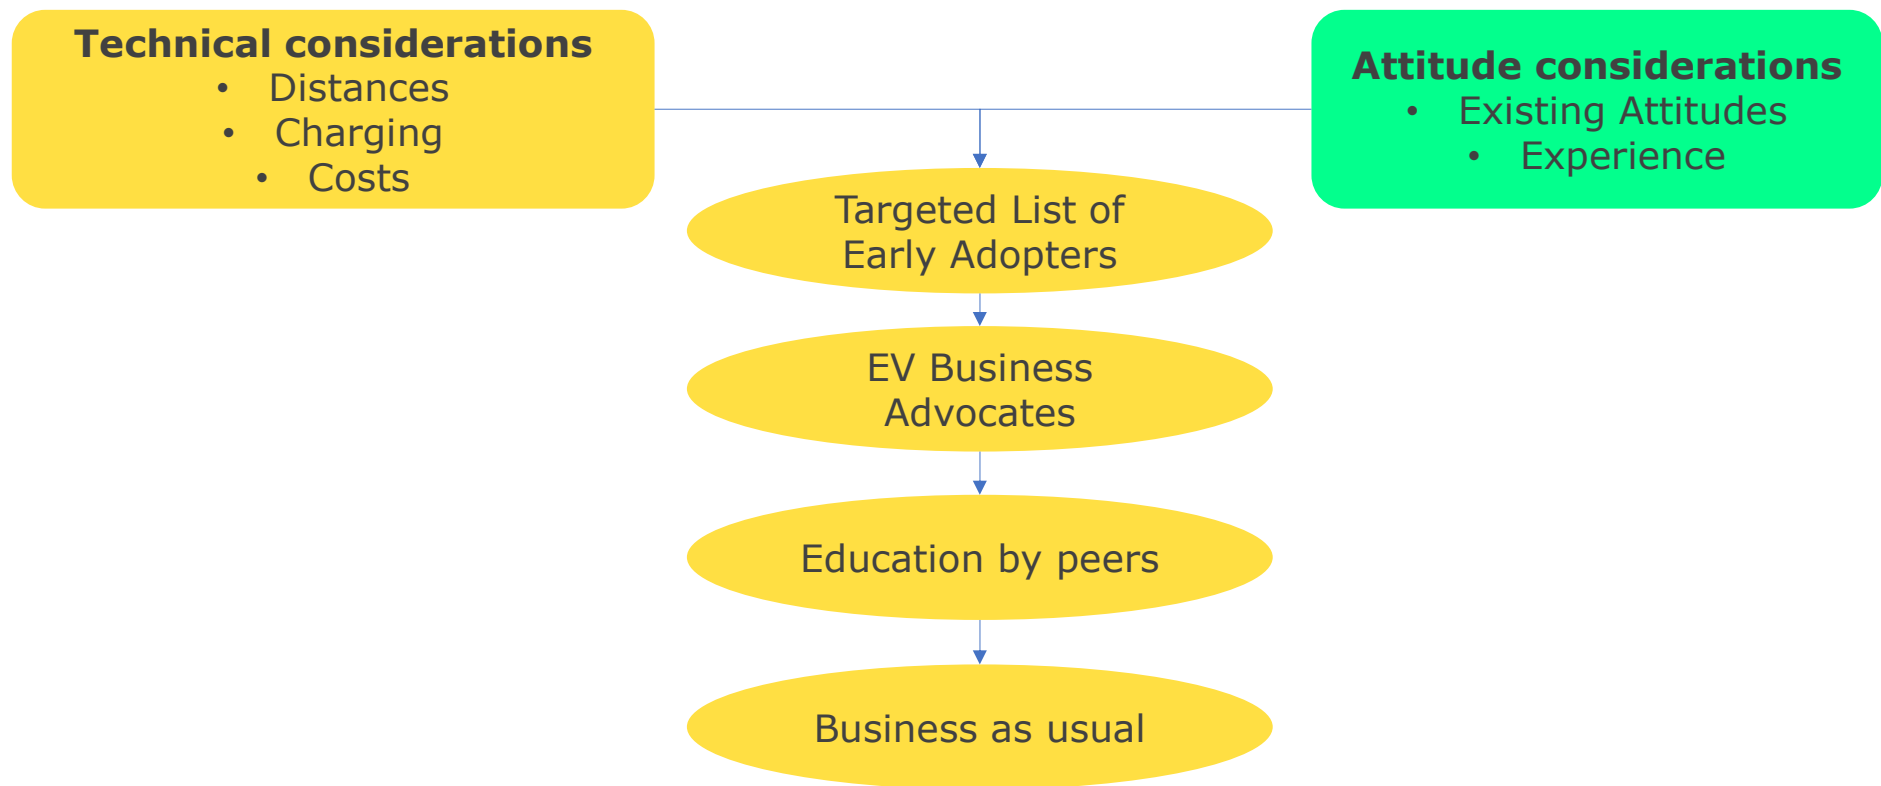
**Technical considerations**
- Distances
- Charging
- Costs

**Attitude considerations**
- Existing Attitudes
- Experience

Targeted List of Early Adopters

EV Business Advocates

Education by peers

Business as usual